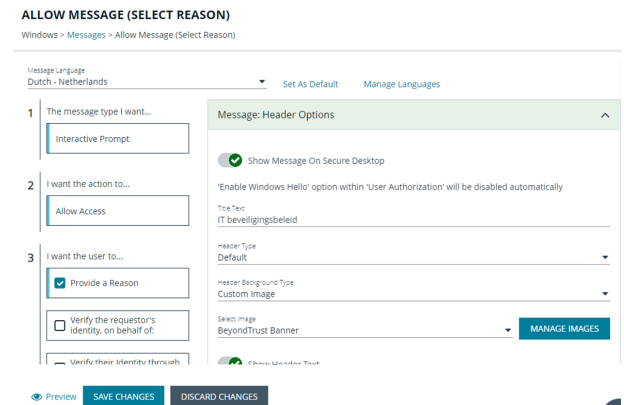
ALLOW MESSAGE (SELECT REASON)

Windows > Messages > Allow Message (Select Reason)

Message Language
Dutch - Netherlands

Set As Default

Manage Languages

1 The message type I want...

Interactive Prompt

2 I want the action to...

Allow Access

3 I want the user to...

Provide a Reason

Verify the requestor's identity, on behalf of:

Verify their Identity through

Message: Header Options

Show Message On Secure Desktop

'Enable Windows Hello' option within 'User Authorization' will be disabled automatically

Title Text
IT beveiligingsbeleid

Header Type
Default

Header Background Type
Custom Image

Select Image
BeyondTrust Banner

MANAGE IMAGES

Show Header Text

Preview

SAVE CHANGES

DISCARD CHANGES